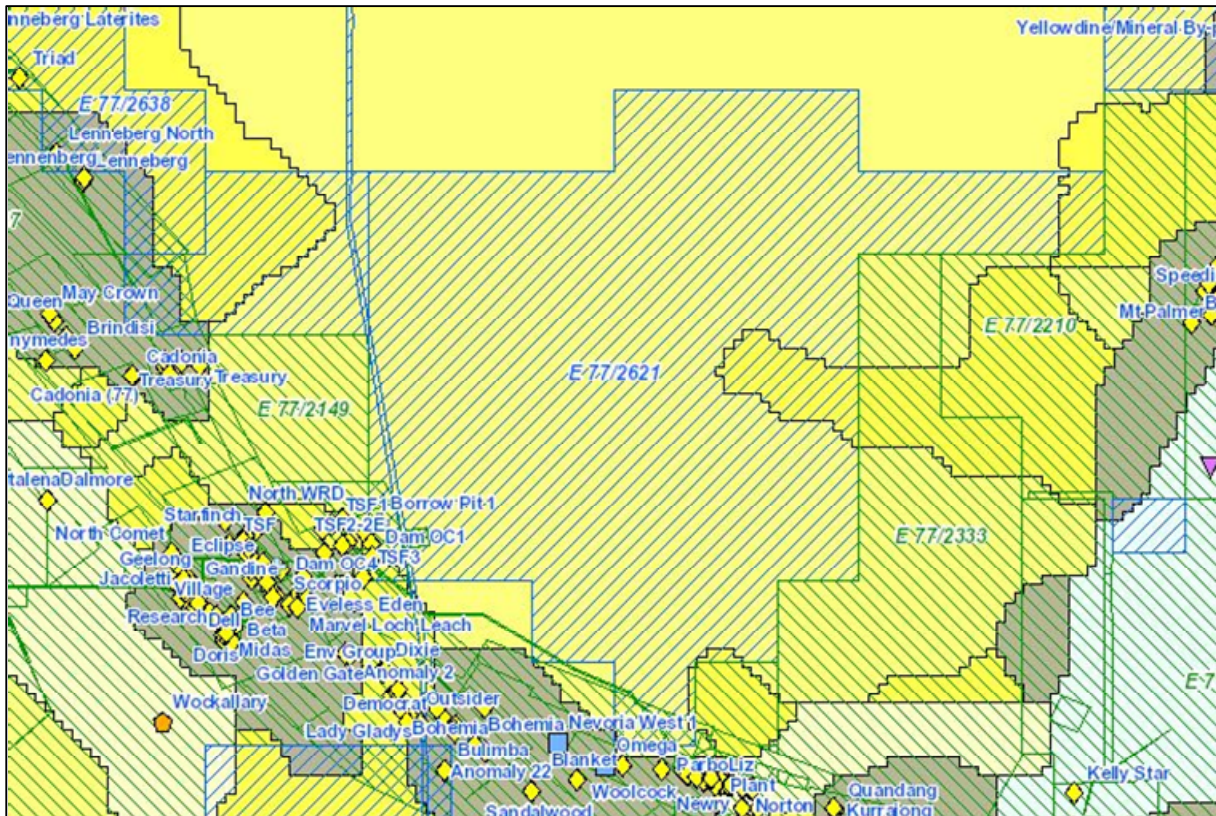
nneberg Laterites
Triad
E 77/2638
Lenneberg North
ennenberg Lenneberg
7
Queen May Crown
Brindisi
nymedes
Cadonia
Treasury Treasury
Cadonia (77)
E 77/2149
E 77/2621
Yellowdine Mineral By-p
E 77/2210
Speedi
Mt Palmer
talena Dalmore
North WRD
TSF1 Borrow Pit 1
North Comet
Starfinch
TSF
TSF2-2E
Dam OC1
Eclipse
Geelong
Gandine
Dam OC4
TSF3
Jacoletti
Village
Scorpio
Bee
Eveless Eden
Research
Dell
Beta
Marvel Loch Leach
Doris
Midas
Env Group
Dixie
Golden Gate
Anomaly 2
E 77/2333
Wockallary
Democrat
Outsider
Lady Gladys
Bohemia
Bohemia
Nevoria West 1
Bulimba
Omega
Anomaly 22
Blanket
Parbo
Liz
Plant
Woolcock
Newry
Norton
Quandang
Kurrajong
Sandalwood
Kelly Star
E 7